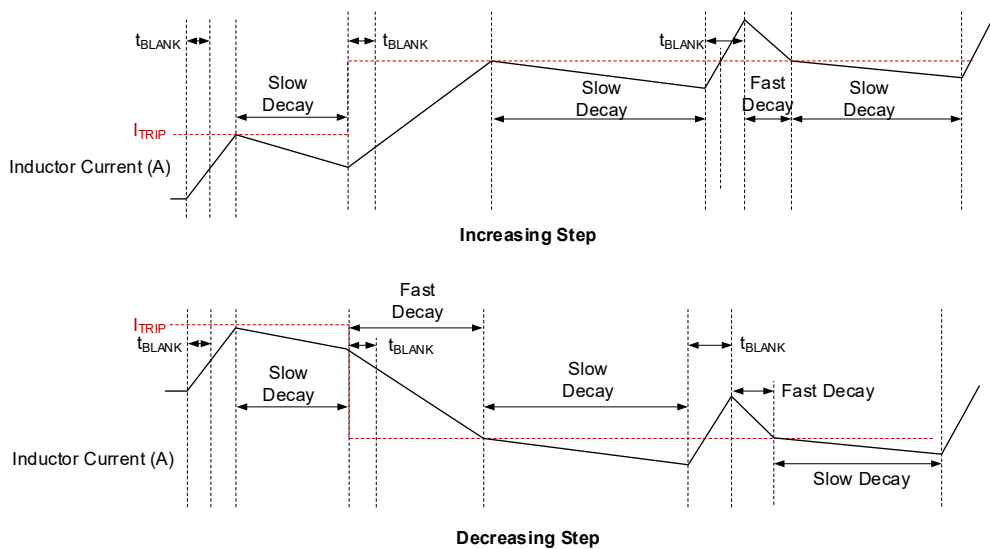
$t_{BLANK}$

$t_{BLANK}$

$t_{BLANK}$

Slow Decay

Slow Decay

Fast Decay

Slow Decay

$I_{TRIP}$

Inductor Current (A)

**Increasing Step**

Fast Decay

$I_{TRIP}$

$t_{BLANK}$

$t_{BLANK}$

$t_{BLANK}$

Slow Decay

Slow Decay

Fast Decay

Inductor Current (A)

Slow Decay

**Decreasing Step**